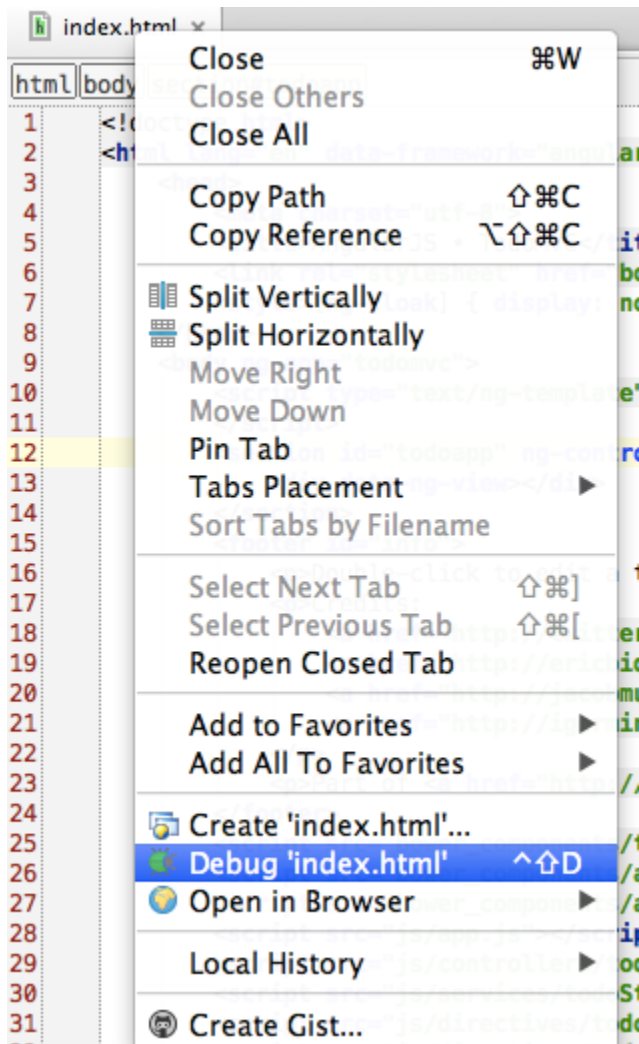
index.html ×

html body

1 <!
2 <ht ar
3
4
5 ti
6 bo
7 no
8
9
10 e'
11
12 ro
13
14
15
16 t
17
18 er
19 ic
20 mu
21 in
22
23 /
24
25 /t
26 /a
27 /a
28 ip
29 oc
30 St
31 do

Close ⌘W
Close Others
Close All
Copy Path ⇧⌘C
Copy Reference ⌥⇧⌘C
Split Vertically
Split Horizontally
Move Right
Move Down
Pin Tab
Tabs Placement
Sort Tabs by Filename
Select Next Tab ⇧⌘]
Select Previous Tab ⇧⌘[
Reopen Closed Tab
Add to Favorites
Add All To Favorites
Create 'index.html'...
Debug 'index.html' ^⇧D
Open in Browser
Local History
Create Gist...